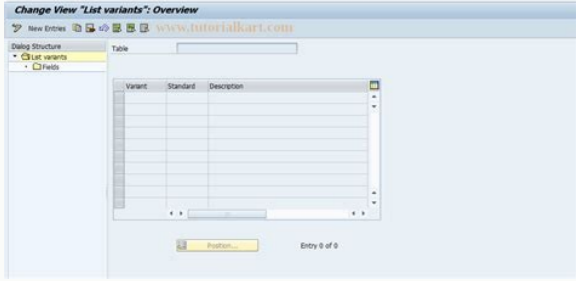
Change View "List variants": Overview

New Entries www.tutorialkart.com

Dialog Structure
List variants
Fields

Table

| Variant | Standard | Description |
|---|---|---|
| | | |

Position...

Entry 0 of 0